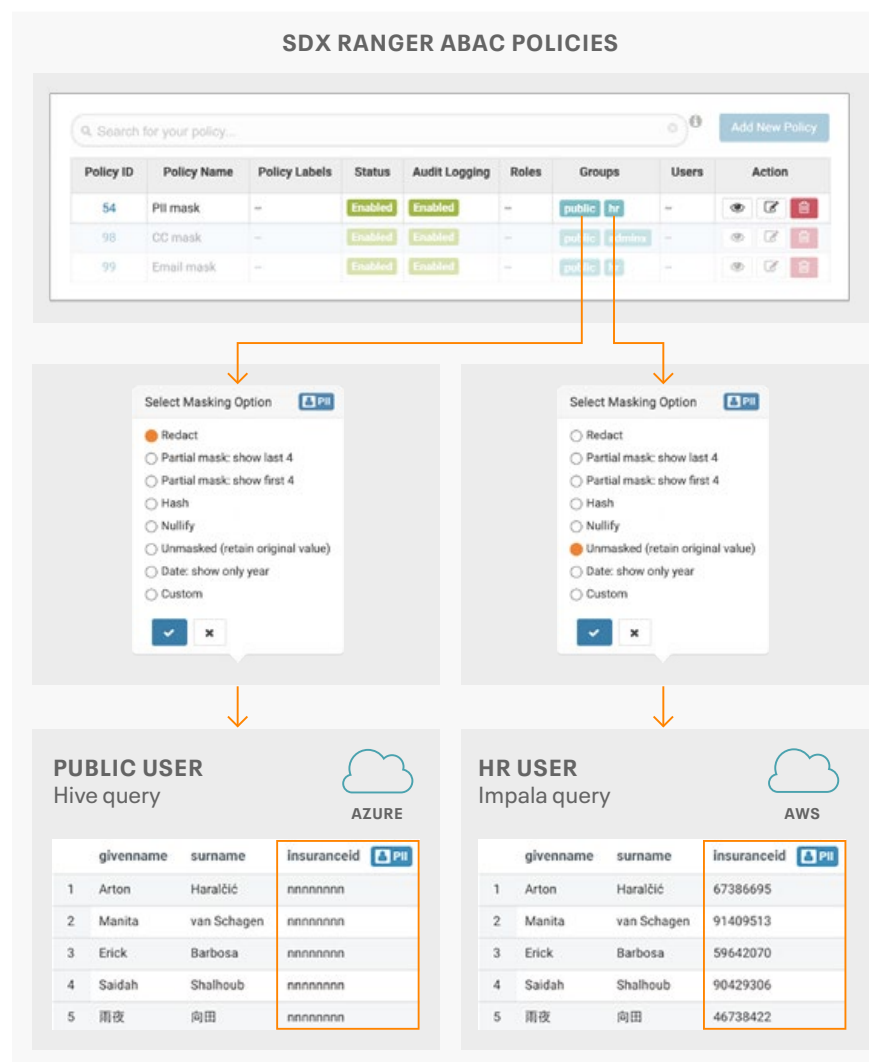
SDX RANGER ABAC POLICIES

Search for your policy...

Add New Policy

| Policy ID | Policy Name | Policy Labels | Status | Audit Logging | Roles | Groups | Users | Action |
|---|---|---|---|---|---|---|---|---|
| 54 | PII mask | -- | Enabled | Enabled | -- | public hr | -- | |
| 98 | CC mask | -- | Enabled | Enabled | -- | public admins | -- | |
| 99 | Email mask | -- | Enabled | Enabled | -- | public hr | -- | |

Select Masking Option PII

Redact
Partial mask: show last 4
Partial mask: show first 4
Hash
Nullify
Unmasked (retain original value)
Date: show only year
Custom

Select Masking Option PII

Redact
Partial mask: show last 4
Partial mask: show first 4
Hash
Nullify
Unmasked (retain original value)
Date: show only year
Custom

PUBLIC USER
Hive query

AZURE

| | givenname | surname | insuranceid PII |
|---|---|---|---|
| 1 | Arton | Haralčić | nnnnnnnn |
| 2 | Manita | van Schagen | nnnnnnnn |
| 3 | Erick | Barbosa | nnnnnnnn |
| 4 | Saidah | Shalhoub | nnnnnnnn |
| 5 | 雨夜 | 向田 | nnnnnnnn |

HR USER
Impala query

AWS

| | givenname | surname | insuranceid PII |
|---|---|---|---|
| 1 | Arton | Haralčić | 67386695 |
| 2 | Manita | van Schagen | 91409513 |
| 3 | Erick | Barbosa | 59642070 |
| 4 | Saidah | Shalhoub | 90429306 |
| 5 | 雨夜 | 向田 | 46738422 |